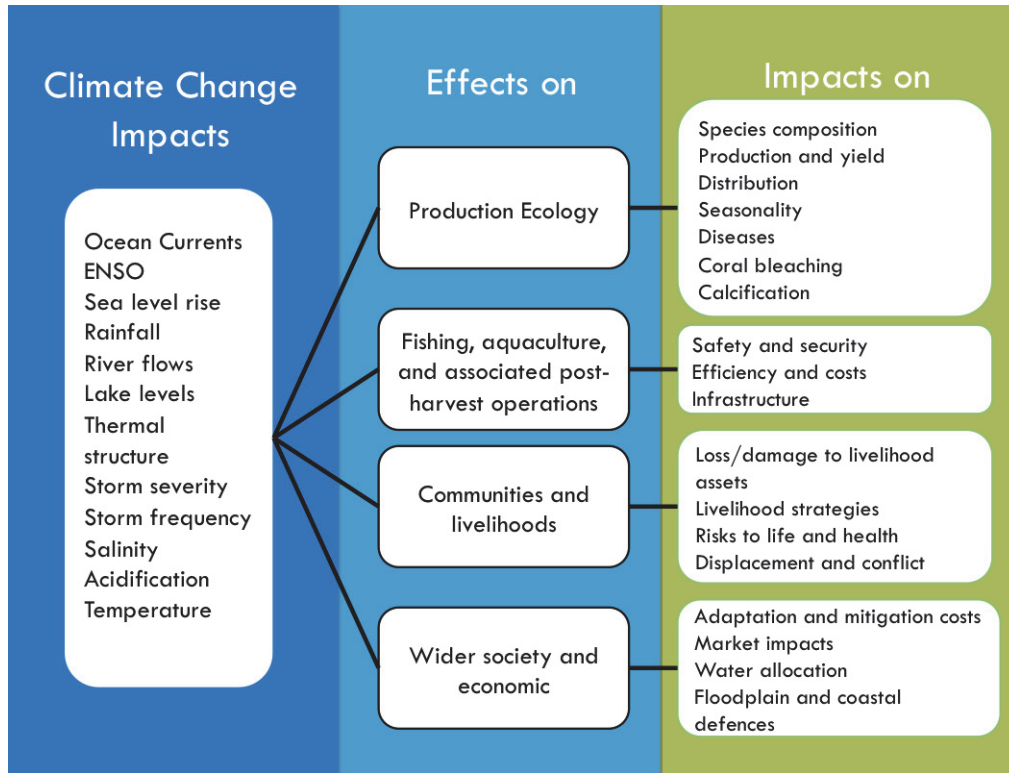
Climate Change Impacts

Ocean Currents
ENSO
Sea level rise
Rainfall
River flows
Lake levels
Thermal structure
Storm severity
Storm frequency
Salinity
Acidification
Temperature

Effects on

Production Ecology

Fishing, aquaculture, and associated post-harvest operations

Communities and livelihoods

Wider society and economic

Impacts on

Species composition
Production and yield
Distribution
Seasonality
Diseases
Coral bleaching
Calcification

Safety and security
Efficiency and costs
Infrastructure

Loss/damage to livelihood assets
Livelihood strategies
Risks to life and health
Displacement and conflict

Adaptation and mitigation costs
Market impacts
Water allocation
Floodplain and coastal defences